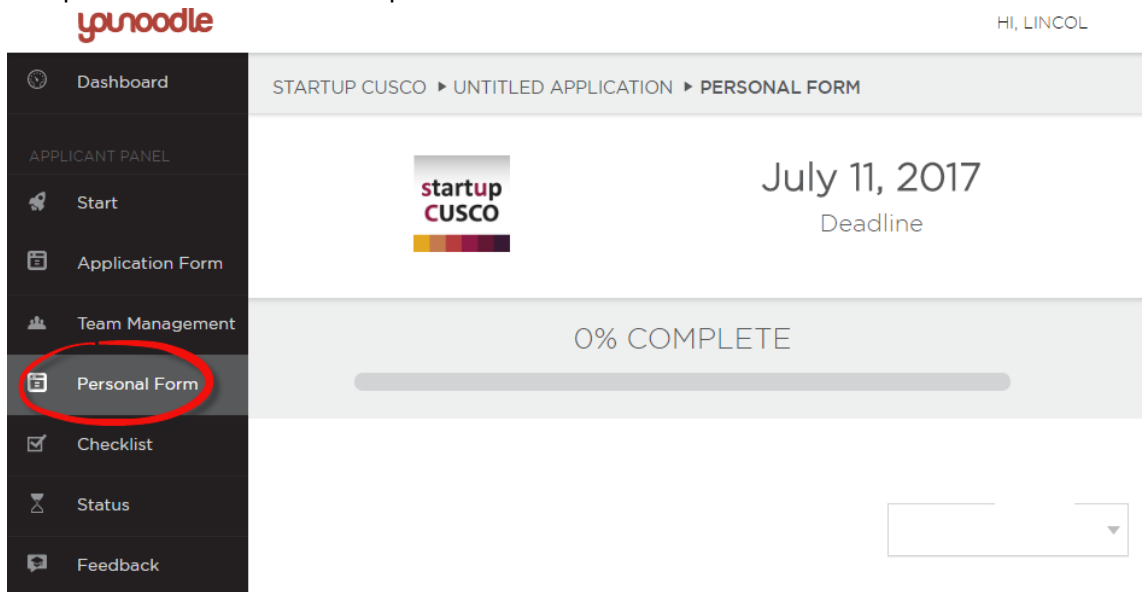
younoodle

HI, LINCOL

Dashboard

APPLICANT PANEL

Start

Application Form

Team Management

Personal Form

Checklist

Status

Feedback

STARTUP CUSCO ▸ UNTITLED APPLICATION ▸ PERSONAL FORM

startup CUSCO

July 11, 2017

Deadline

0% COMPLETE